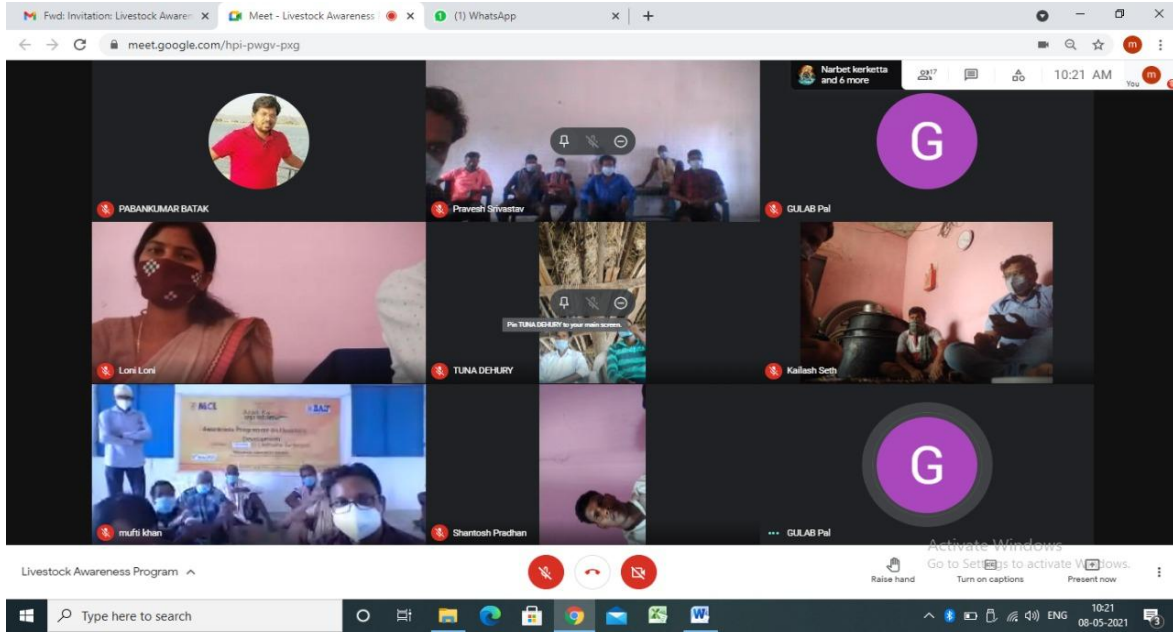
Fwd: Invitation: Livestock Awaren
Meet - Livestock Awareness
(1) WhatsApp
meet.google.com/hpi-pwgv-pxg
Narbet kerketta and 6 more
17
10:21 AM
You
G
PABANKUMAR BATAK
Pravesh Srivastav
GULAB Pal
Loni Loni
Pin TUNA DEHURY to your main screen.
TUNA DEHURY
Kailash Seth
MCL
Awareness Programme on Livestock
mufti khan
Shantosh Pradhan
G
GULAB Pal
Activate Windows
Go to Settings to activate Windows.
Livestock Awareness Program
Raise hand
Turn on captions
Present now
Type here to search
ENG
10:21
08-05-2021
3